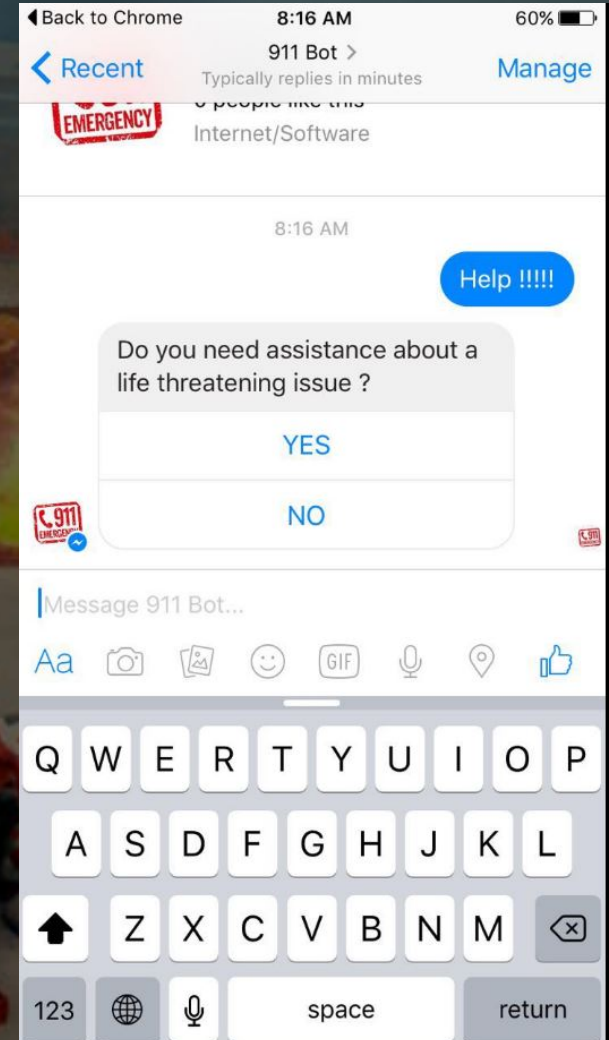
◀ Back to Chrome 8:16 AM 60%

< Recent 911 Bot >
Typically replies in minutes Manage

EMERGENCY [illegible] people like this
Internet/Software

8:16 AM

Help !!!!!

Do you need assistance about a life threatening issue ?

YES

NO

911 EMERGENCY

Message 911 Bot...

Aa GIF

Q W E R T Y U I O P
A S D F G H J K L
Z X C V B N M
123 space return